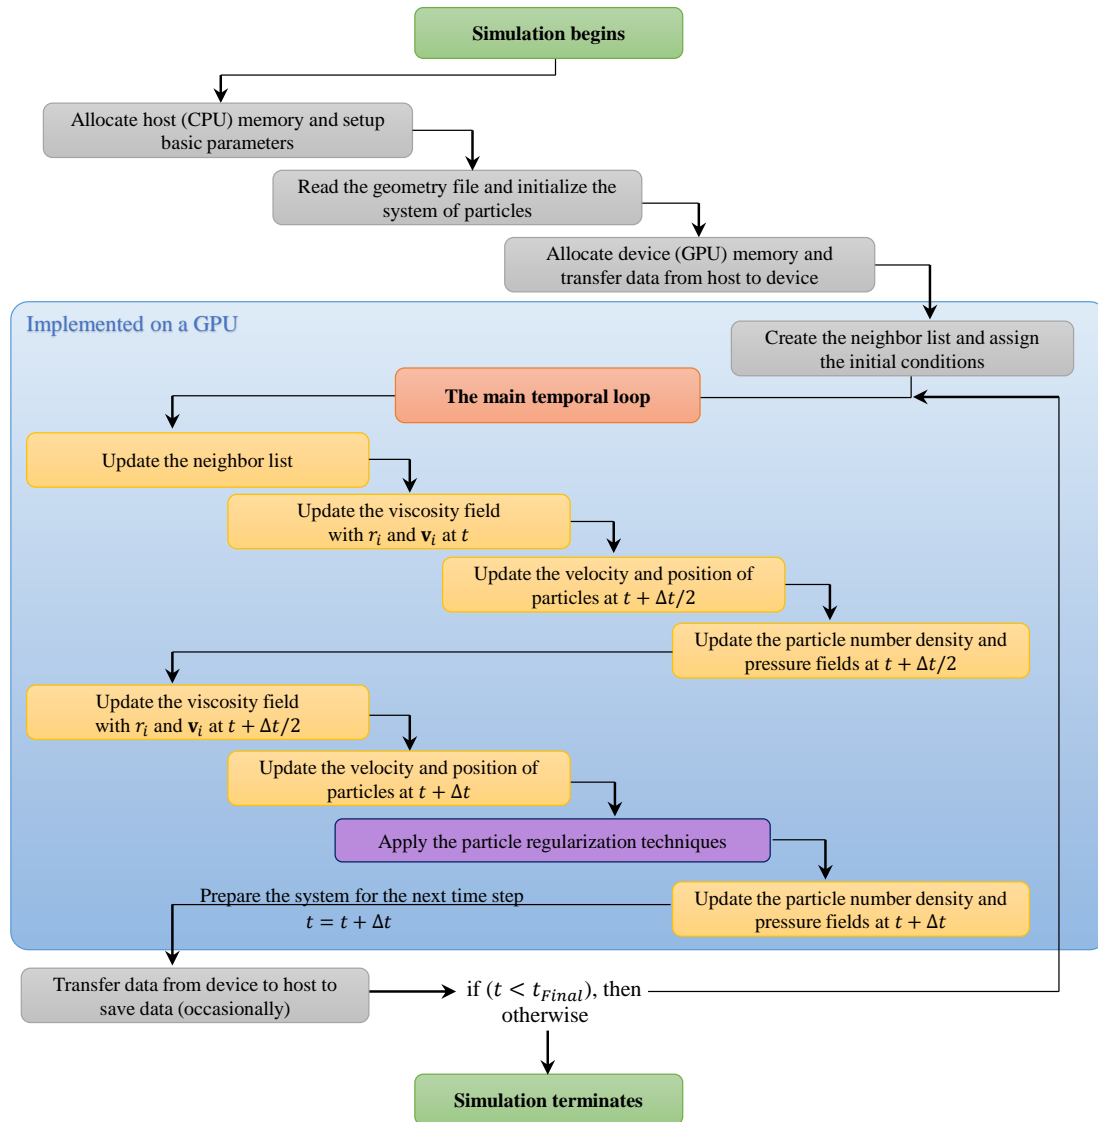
Simulation begins

Allocate host (CPU) memory and setup basic parameters

Read the geometry file and initialize the system of particles

Allocate device (GPU) memory and transfer data from host to device

Implemented on a GPU

Create the neighbor list and assign the initial conditions

The main temporal loop

Update the neighbor list

Update the viscosity field with $r_i$ and $\mathbf{v}_i$ at $t$

Update the velocity and position of particles at $t + \Delta t/2$

Update the particle number density and pressure fields at $t + \Delta t/2$

Update the viscosity field with $r_i$ and $\mathbf{v}_i$ at $t + \Delta t/2$

Update the velocity and position of particles at $t + \Delta t$

Apply the particle regularization techniques

Prepare the system for the next time step
$t = t + \Delta t$

Update the particle number density and pressure fields at $t + \Delta t$

Transfer data from device to host to save data (occasionally)

if $(t < t_{Final})$, then
otherwise

Simulation terminates